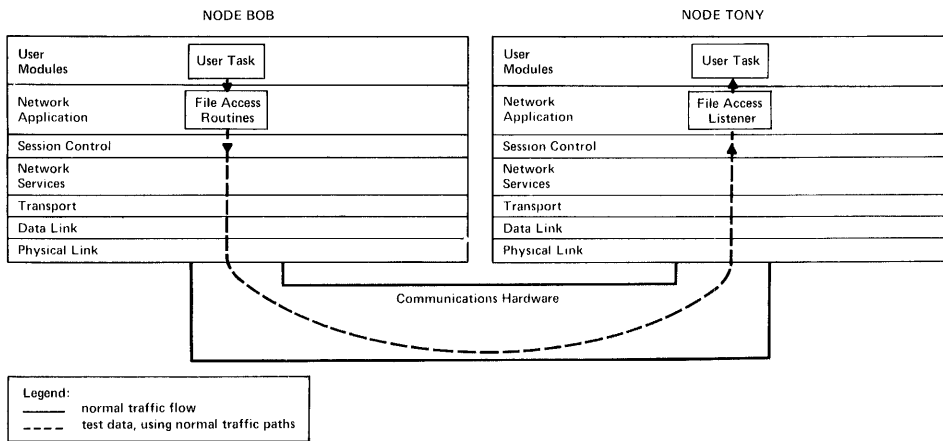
NODE BOB

User Modules

User Task

Network Application

File Access Routines

Session Control

Network Services

Transport

Data Link

Physical Link

NODE TONY

User Modules

User Task

Network Application

File Access Listener

Session Control

Network Services

Transport

Data Link

Physical Link

Communications Hardware

Legend:
normal traffic flow
test data, using normal traffic paths